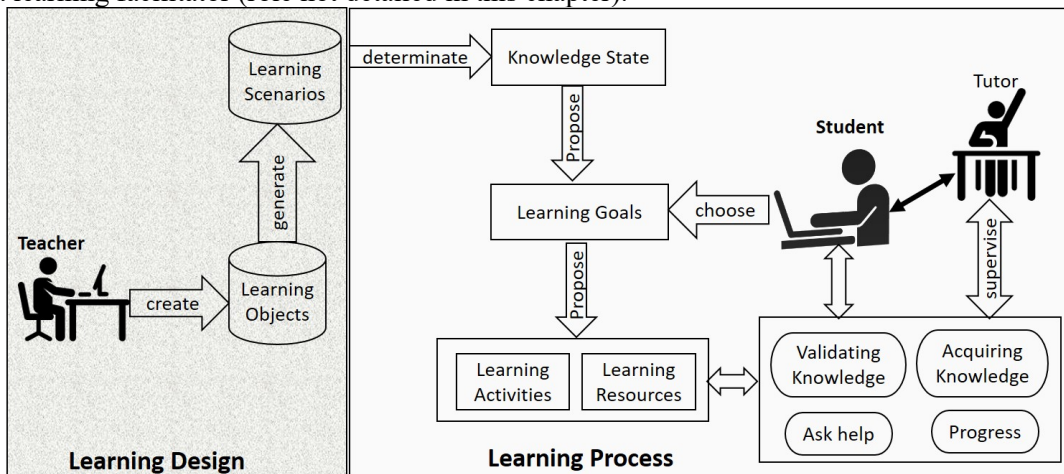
learning facilitator (role not detailed in this chapter).

Learning Scenarios

generate

Teacher

create

Learning Objects

Learning Design

determinate

Knowledge State

Propose

Learning Goals

choose

Propose

Learning Activities

Learning Resources

Learning Process

Student

Tutor

supervise

Validating Knowledge

Acquiring Knowledge

Ask help

Progress